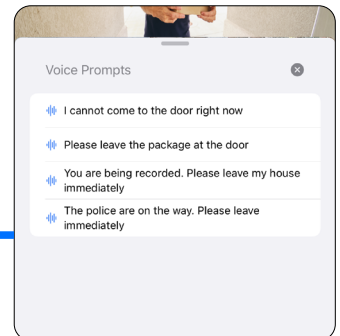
Voice Prompts

I cannot come to the door right now

Please leave the package at the door

You are being recorded. Please leave my house immediately

The police are on the way. Please leave immediately